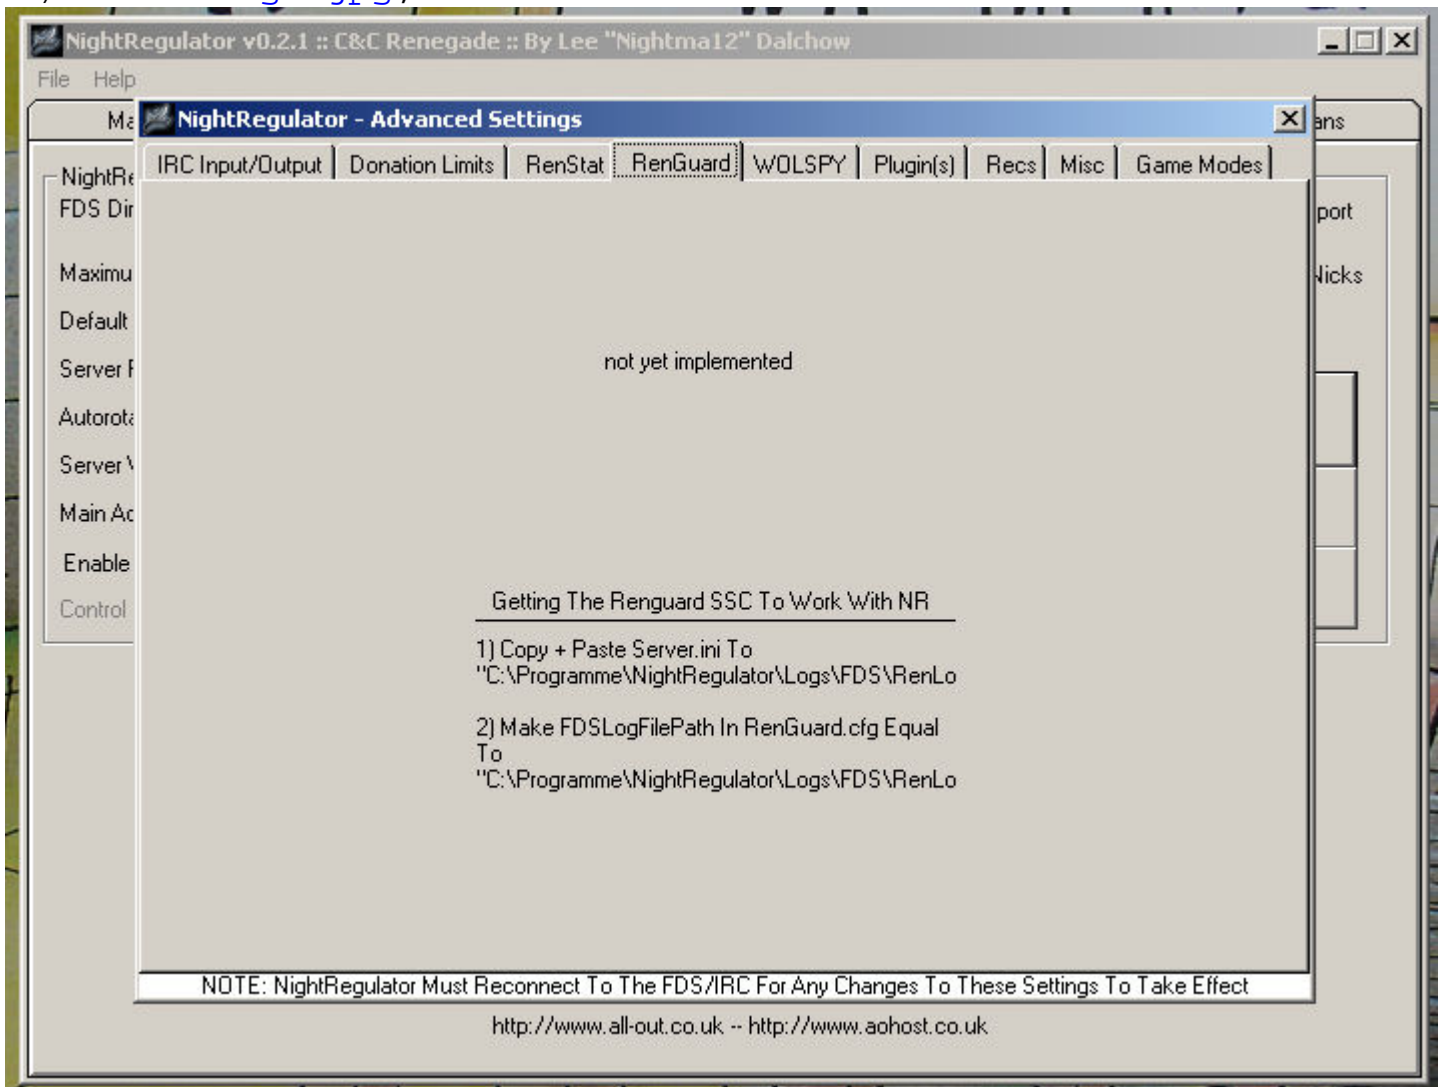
NightRegulator v0.2.1 :: C&C Renegade :: By Lee "Nightma12" Dalchow

File Help

Ma

NightRe
FDS Dir

Maximu

Default

Server I

Autorot

Server \

Main Ac

Enable

Control

ans

port

Nicks

NightRegulator - Advanced Settings

IRC Input/Output | Donation Limits | RenStat | RenGuard | WOLSPY | Plugin(s) | Recs | Misc | Game Modes

not yet implemented

Getting The Renguard SSC To Work With NR

1) Copy + Paste Server.ini To "C:\Programme\NightRegulator\Logs\FDS\RenLo

2) Make FDSLogFilePath In RenGuard.cfg Equal To "C:\Programme\NightRegulator\Logs\FDS\RenLo

NOTE: NightRegulator Must Reconnect To The FDS/IRC For Any Changes To These Settings To Take Effect

http://www.all-out.co.uk -- http://www.aohost.co.uk